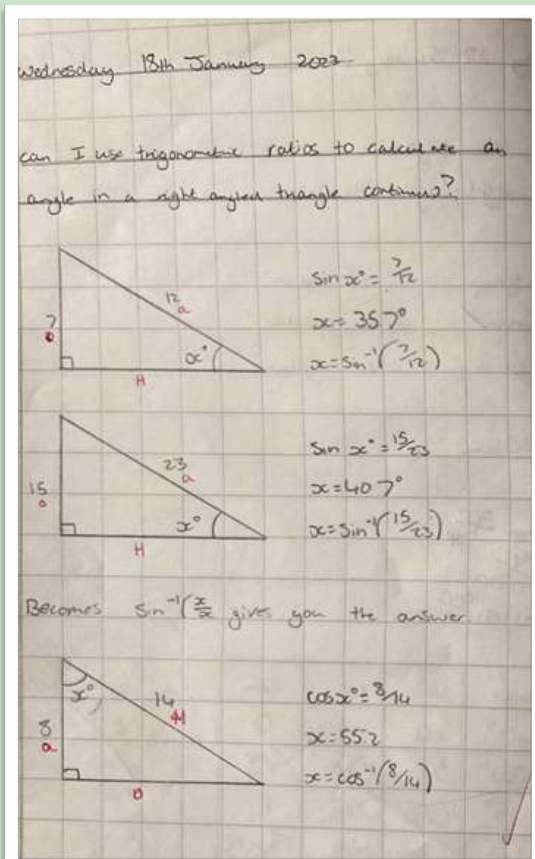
Wednesday 18th January 2023

can I use trigonometric ratios to calculate an angle in a right angled triangle continued?

12
a
7
o
$x°$
H

$\sin x° = \frac{7}{12}$
$x = 35.7°$
$x = \sin^{-1}(\frac{7}{12})$

23
a
15
o
$x°$
H

$\sin x° = \frac{15}{23}$
$x = 40.7°$
$x = \sin^{-1}(\frac{15}{23})$

Becomes $\sin^{-1}(\frac{x}{x})$ gives you the answer

$x°$
14
H
8
a
o

$\cos x° = \frac{8}{14}$
$x = 55.2$
$x = \cos^{-1}(\frac{8}{14})$